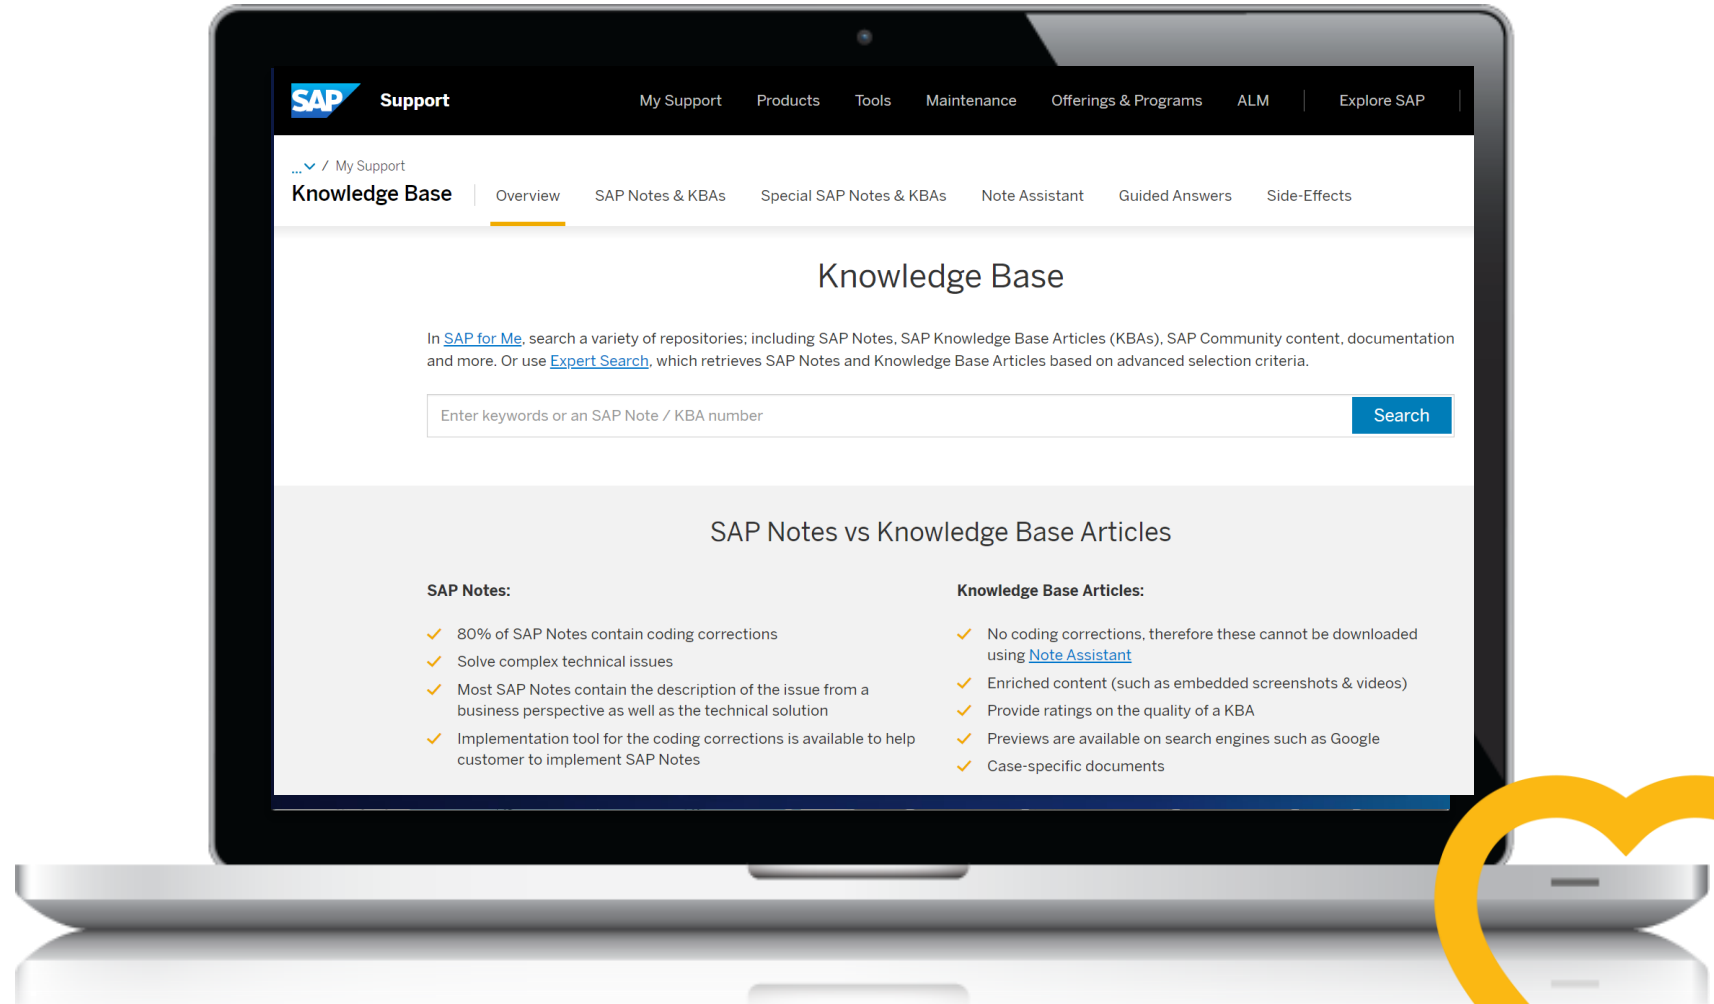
SAP Support

My Support Products Tools Maintenance Offerings & Programs ALM Explore SAP

... / My Support

Knowledge Base

Overview SAP Notes & KBAs Special SAP Notes & KBAs Note Assistant Guided Answers Side-Effects

Knowledge Base

In SAP for Me, search a variety of repositories; including SAP Notes, SAP Knowledge Base Articles (KBAs), SAP Community content, documentation and more. Or use Expert Search, which retrieves SAP Notes and Knowledge Base Articles based on advanced selection criteria.

Enter keywords or an SAP Note / KBA number

Search

SAP Notes vs Knowledge Base Articles

SAP Notes:

80% of SAP Notes contain coding corrections

Solve complex technical issues

Most SAP Notes contain the description of the issue from a business perspective as well as the technical solution

Implementation tool for the coding corrections is available to help customer to implement SAP Notes

Knowledge Base Articles:

No coding corrections, therefore these cannot be downloaded using Note Assistant

Enriched content (such as embedded screenshots & videos)

Provide ratings on the quality of a KBA

Previews are available on search engines such as Google

Case-specific documents